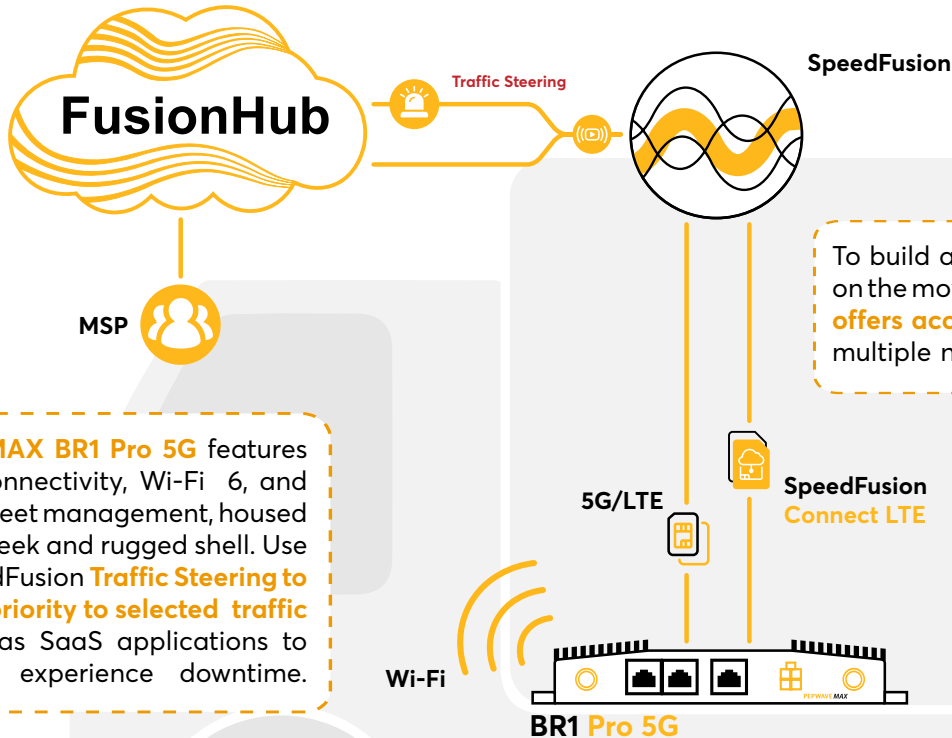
FusionHub

Traffic Steering

SpeedFusion

MSP

To build a
on the mo
offers acc
multiple n

MAX BR1 Pro 5G features
onnectivity, Wi-Fi 6, and
eet management, housed
eek and rugged shell. Use
lFusion Traffic Steering to
riority to selected traffic
as SaaS applications to
experience downtime.

5G/LTE

SpeedFusion
Connect LTE

Wi-Fi

PEPWAVE MAX

BR1 Pro 5G